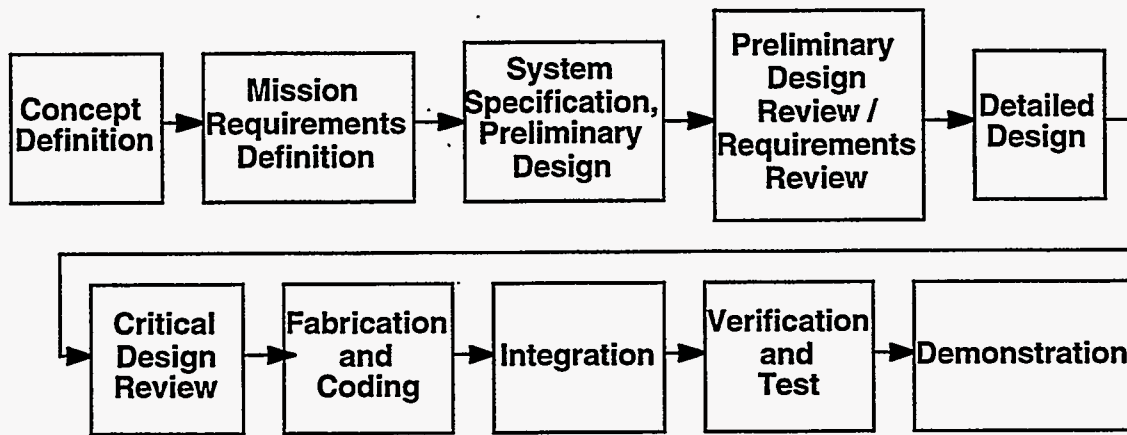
Concept Definition

Mission Requirements Definition

System Specification, Preliminary Design

Preliminary Design Review / Requirements Review

Detailed Design

Critical Design Review

Fabrication and Coding

Integration

Verification and Test

Demonstration